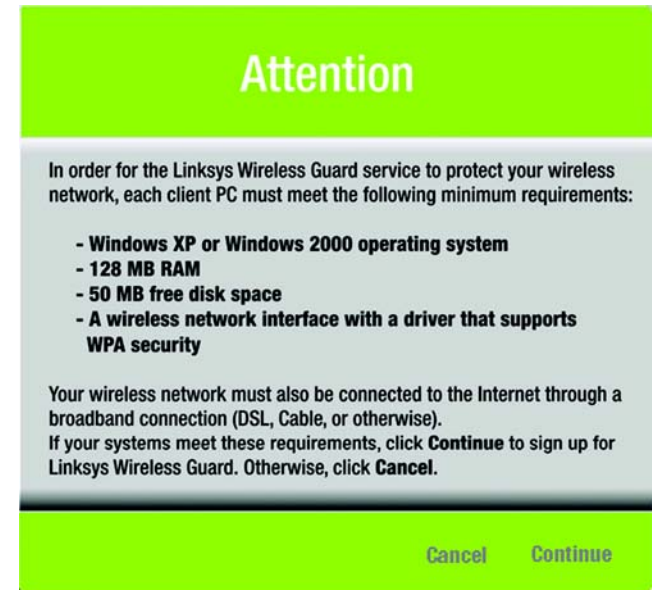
Attention

In order for the Linksys Wireless Guard service to protect your wireless network, each client PC must meet the following minimum requirements:

- Windows XP or Windows 2000 operating system
- 128 MB RAM
- 50 MB free disk space
- A wireless network interface with a driver that supports WPA security

Your wireless network must also be connected to the Internet through a broadband connection (DSL, Cable, or otherwise).
If your systems meet these requirements, click Continue to sign up for Linksys Wireless Guard. Otherwise, click Cancel.

Cancel Continue